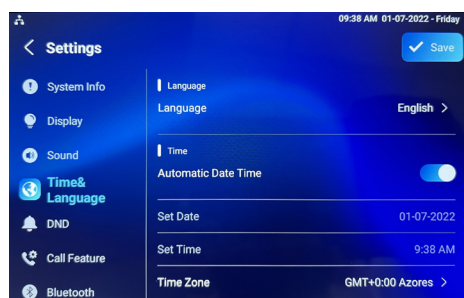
09:38 AM 01-07-2022 - Friday

Settings

Save

System Info

Display

Sound

Time& Language

DND

Call Feature

Bluetooth

Language

Language

English >

Time

Automatic Date Time

Set Date

01-07-2022

Set Time

9:38 AM

Time Zone

GMT+0:00 Azores >